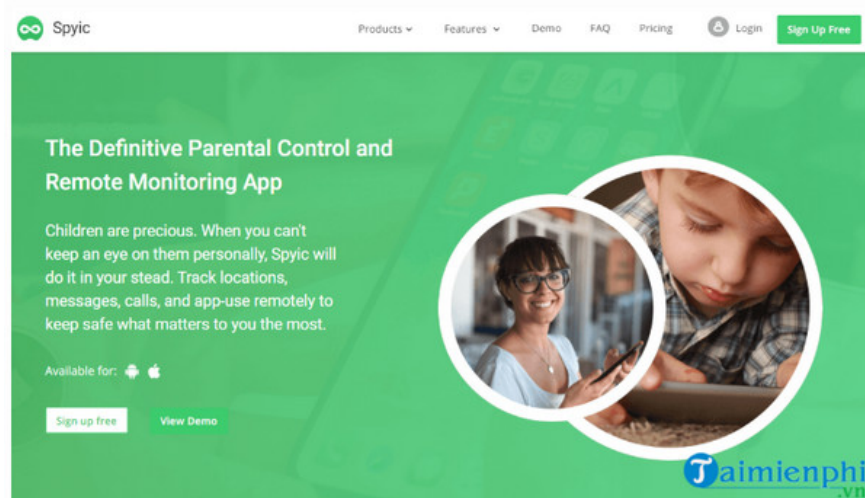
Spyic

Products Features Demo FAQ Pricing Login Sign Up Free

The Definitive Parental Control and Remote Monitoring App

Children are precious. When you can't keep an eye on them personally, Spyic will do it in your stead. Track locations, messages, calls, and app-use remotely to keep safe what matters to you the most.

Available for:

Sign up free View Demo

Taimienphi